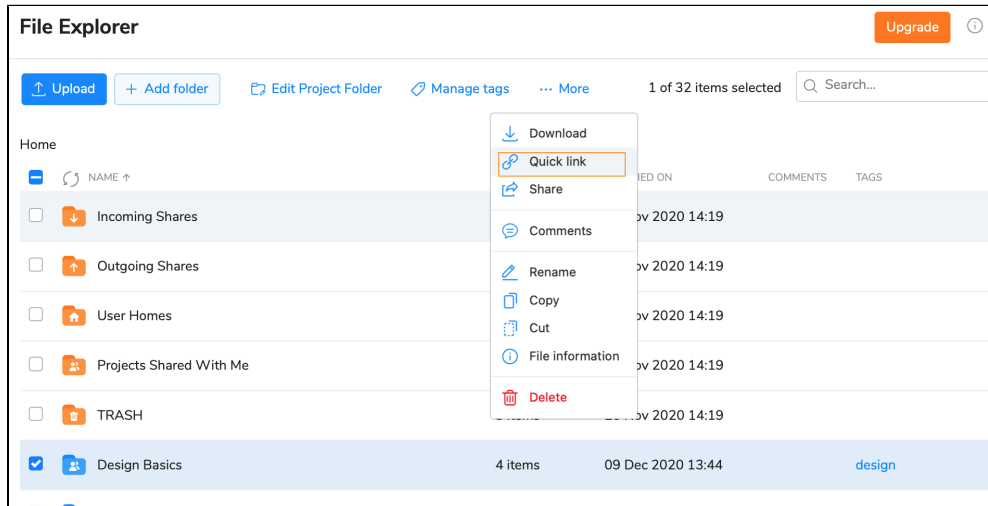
File Explorer

Upgrade

Upload

Add folder

Edit Project Folder

Manage tags

More

1 of 32 items selected

Search...

Home

NAME ↑

IED ON

COMMENTS

TAGS

Download

Quick link

Share

Comments

Rename

Copy

Cut

File information

Delete

Incoming Shares

ov 2020 14:19

Outgoing Shares

ov 2020 14:19

User Homes

ov 2020 14:19

Projects Shared With Me

ov 2020 14:19

TRASH

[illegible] ov 2020 14:19

Design Basics

4 items

09 Dec 2020 13:44

design